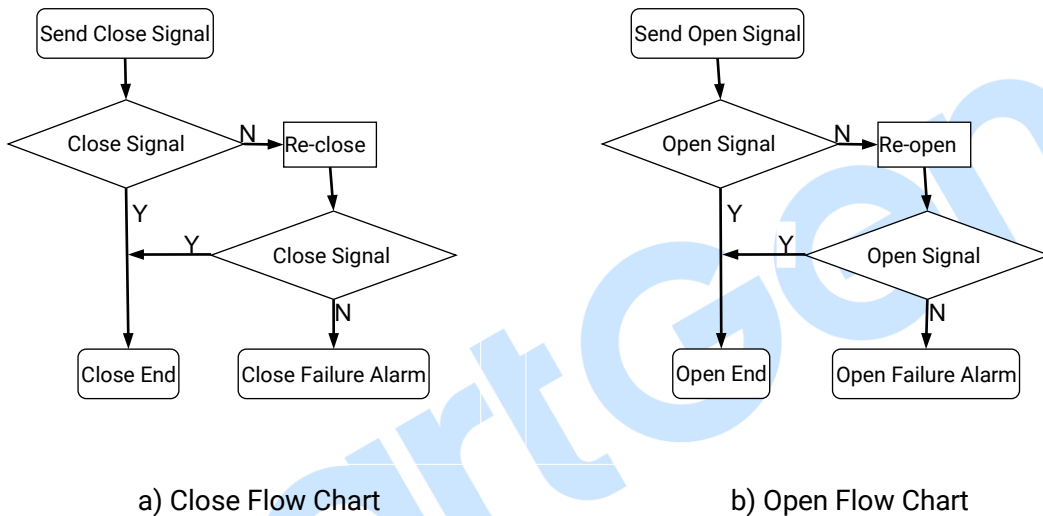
Send Close Signal

Close Signal

N

Re-close

Y

Y

Close Signal

N

Close End

Close Failure Alarm

a) Close Flow Chart

Send Open Signal

Open Signal

N

Re-open

Y

Y

Open Signal

N

Open End

Open Failure Alarm

b) Open Flow Chart

artGen